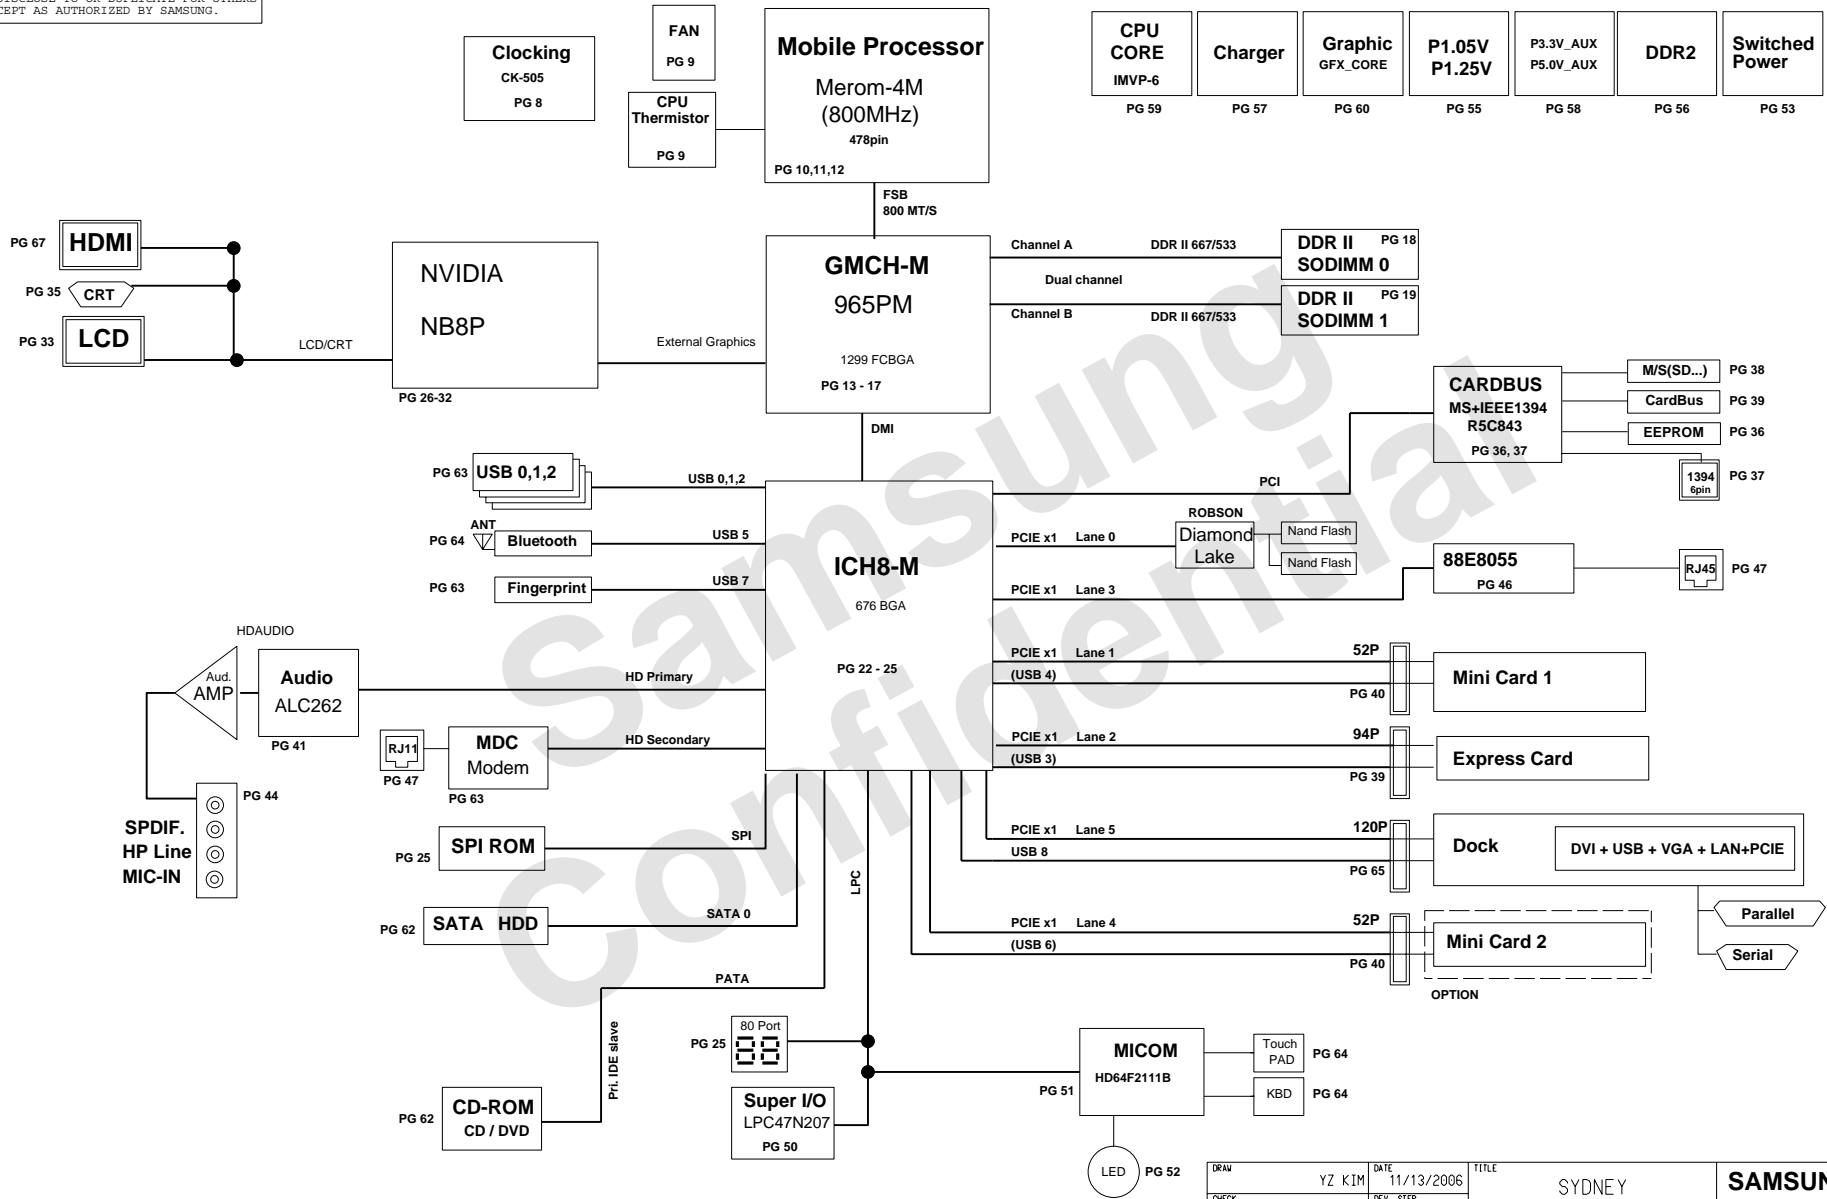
DISCLOSE TO OR DUPLICATE FOR OTHERS
CEPT AS AUTHORIZED BY SAMSUNG.

Clocking
CK-505
PG 8

FAN
PG 9

CPU Thermistor
PG 9

Mobile Processor
Merom-4M
(800MHz)
478pin
PG 10,11,12

CPU CORE
IMVP-6
PG 59

Charger
PG 57

Graphic
GFX_CORE
PG 60

P1.05V
P1.25V
PG 55

P3.3V_AUX
P5.0V_AUX
PG 58

DDR2
PG 56

Switched Power
PG 53

FSB
800 MT/S

PG 67 HDMI
PG 35 CRT
PG 33 LCD
LCD/CRT

NVIDIA
NB8P
PG 26-32

External Graphics

GMCH-M
965PM
1299 FCBGA
PG 13 - 17

Channel A
DDR II 667/533
Dual channel
Channel B
DDR II 667/533

DDR II PG 18
SODIMM 0
DDR II PG 19
SODIMM 1

CARDBUS
MS+IEEE1394
R5C843
PG 36, 37

M/S(SD...) PG 38
CardBus PG 39
EEPROM PG 36
1394 6pin PG 37

DMI

PG 63 USB 0,1,2
USB 0,1,2
ANT
PG 64 Bluetooth
USB 5
PG 63 Fingerprint
USB 7

PCI

ICH8-M
676 BGA
PG 22 - 25

ROBSON
Diamond Lake
Nand Flash
Nand Flash

PCIE x1 Lane 0
PCIE x1 Lane 3

88E8055
PG 46
RJ45 PG 47

HDAUDIO
Aud. AMP
Audio
ALC262
PG 41
HD Primary

PCIE x1 Lane 1
(USB 4)
52P
PG 40
Mini Card 1

RJ11
PG 47
MDC
Modem
PG 63
HD Secondary

PCIE x1 Lane 2
(USB 3)
94P
PG 39
Express Card

PG 44
SPDIF.
HP Line
MIC-IN

PG 25 SPI ROM
SPI

PCIE x1 Lane 5
USB 8
120P
PG 65
Dock
DVI + USB + VGA + LAN+PCIE

Parallel
Serial

LPC

PG 62 SATA HDD
SATA 0

PCIE x1 Lane 4
(USB 6)
52P
PG 40
Mini Card 2
OPTION

PATA

Pri. IDE slave

PG 25 80 Port

MICOM
HD64F2111B
PG 51

Touch PAD PG 64
KBD PG 64

PG 62 CD-ROM
CD / DVD

Super I/O
LPC47N207
PG 50

LED PG 52

DRAW YZ KIM
DATE 11/13/2006
TITLE SYDNEY
CHECK
REV. STEP
SAMSUN

Samsung Confidential